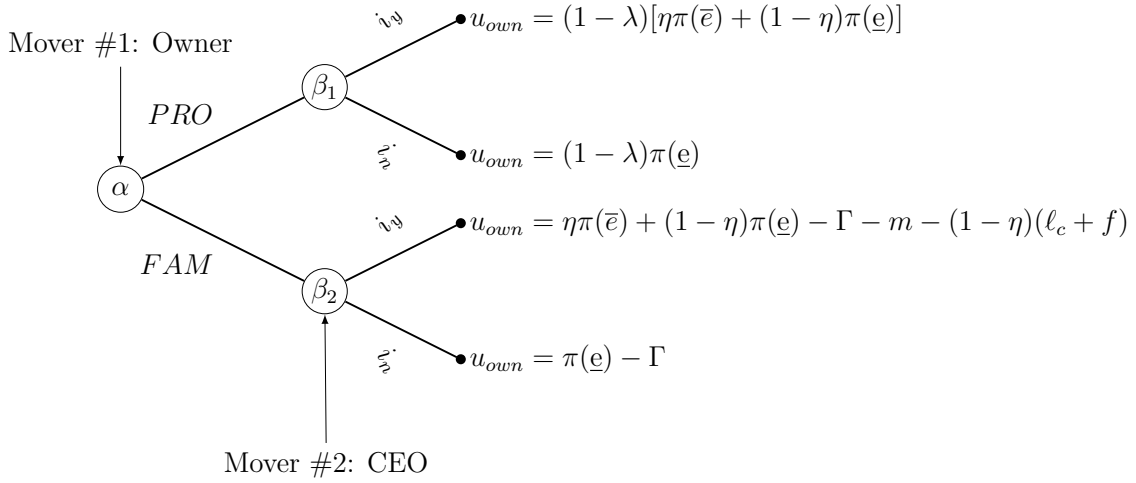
Mover #1: Owner

$PRO$

$FAM$

$\alpha$

$\beta_1$

$\beta_2$

$\dot{\imath}y$

$u_{own} = (1-\lambda)[\eta\pi(\bar{e}) + (1-\eta)\pi(\underline{e})]$

$\dot{\imath}n$

$u_{own} = (1-\lambda)\pi(\underline{e})$

$\dot{\imath}y$

$u_{own} = \eta\pi(\bar{e}) + (1-\eta)\pi(\underline{e}) - \Gamma - m - (1-\eta)(\ell_c + f)$

$\dot{\imath}n$

$u_{own} = \pi(\underline{e}) - \Gamma$

Mover #2: CEO